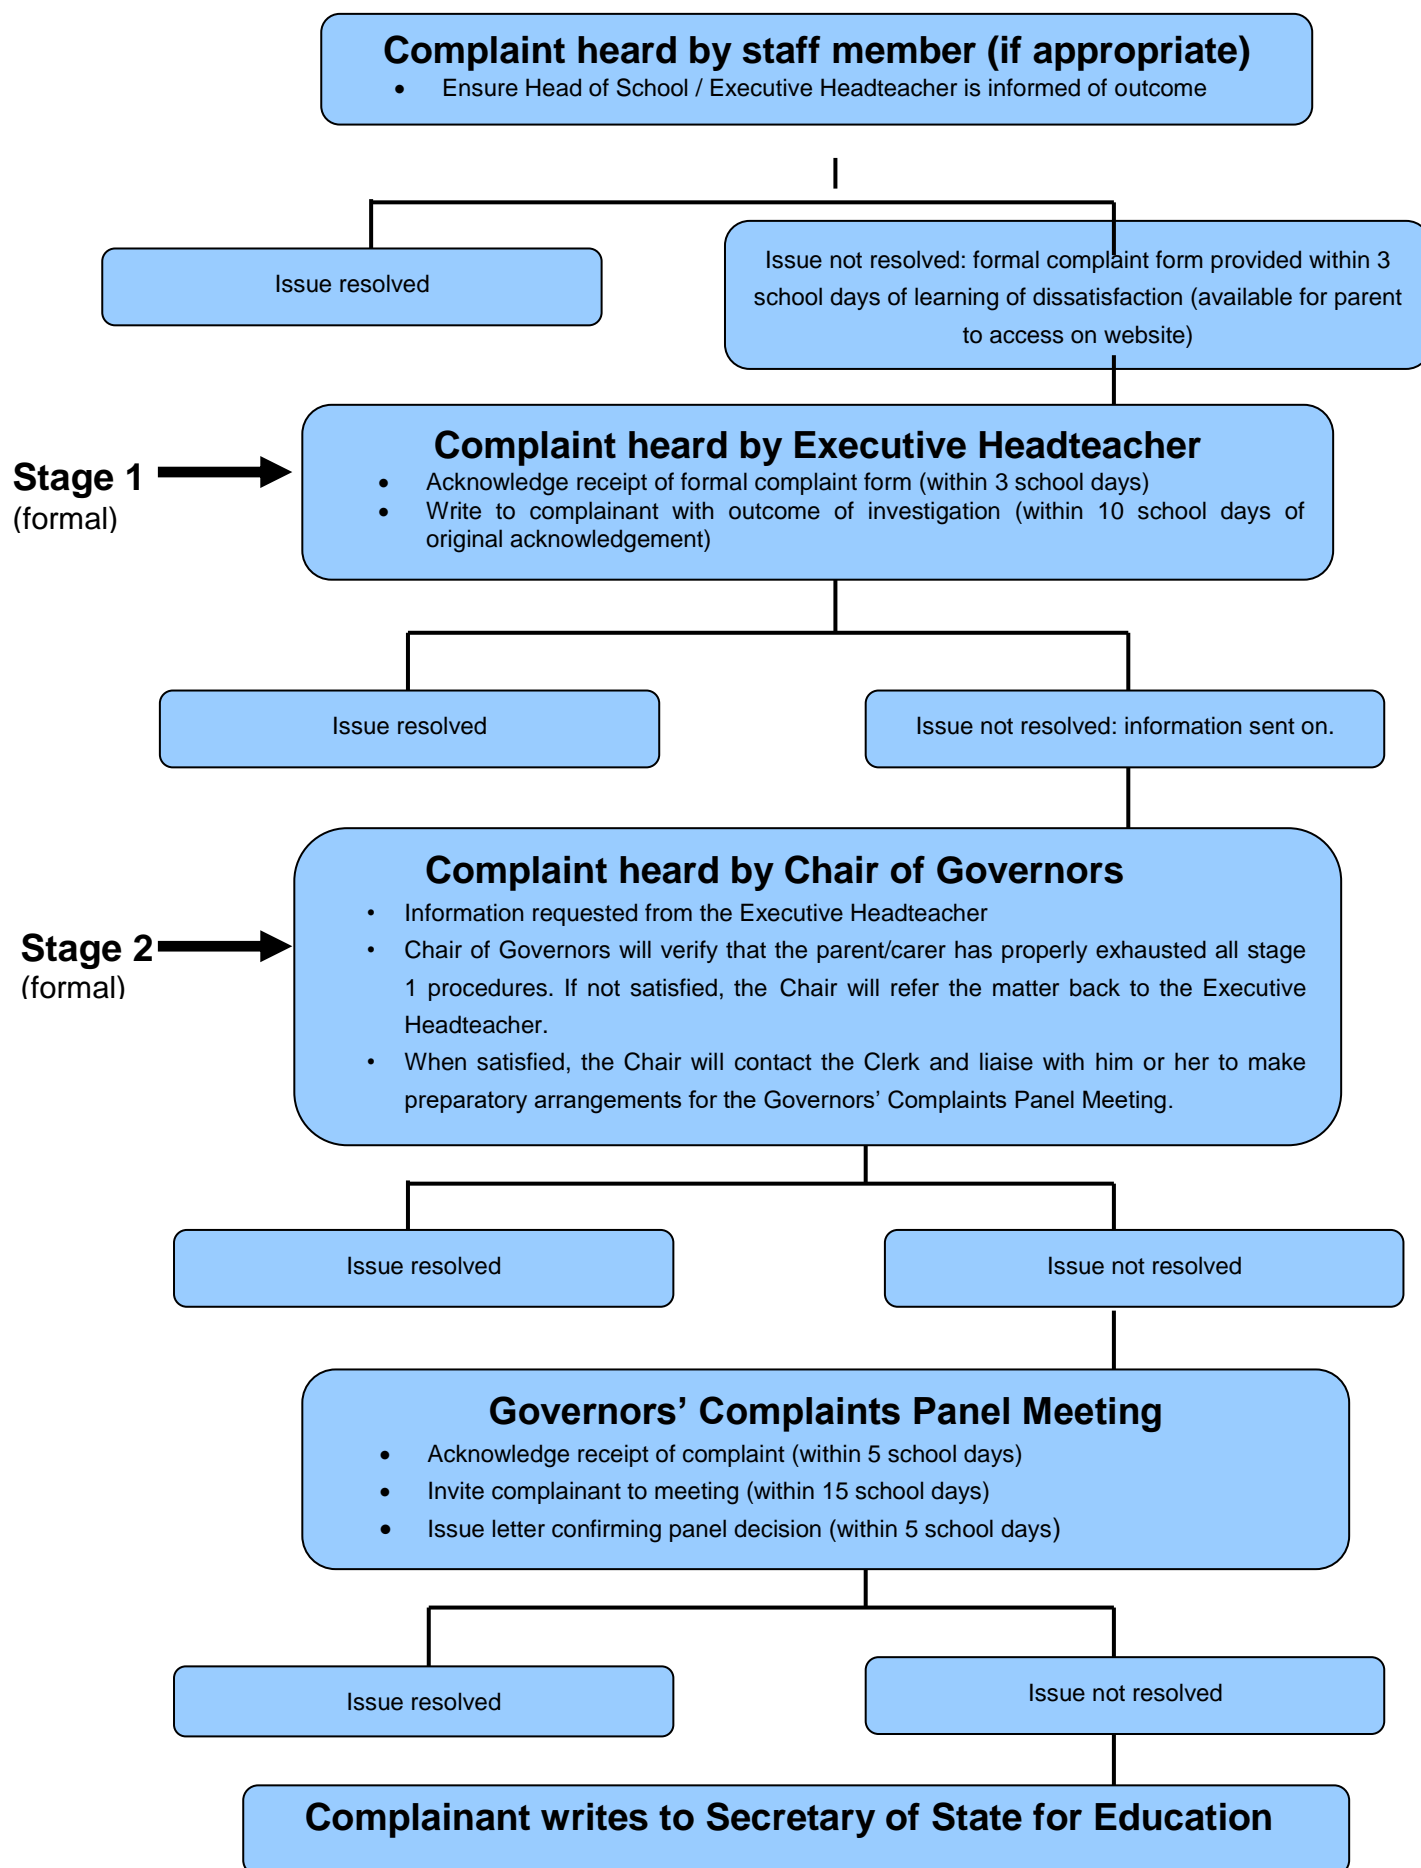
Complaint heard by staff member (if appropriate)

- Ensure Head of School / Executive Headteacher is informed of outcome

Issue resolved

Issue not resolved: formal complaint form provided within 3 school days of learning of dissatisfaction (available for parent to access on website)

Stage 1 (formal)

Complaint heard by Executive Headteacher

- Acknowledge receipt of formal complaint form (within 3 school days)
- Write to complainant with outcome of investigation (within 10 school days of original acknowledgement)

Issue resolved

Issue not resolved: information sent on.

Stage 2 (formal)

Complaint heard by Chair of Governors

- Information requested from the Executive Headteacher
- Chair of Governors will verify that the parent/carer has properly exhausted all stage 1 procedures. If not satisfied, the Chair will refer the matter back to the Executive Headteacher.
- When satisfied, the Chair will contact the Clerk and liaise with him or her to make preparatory arrangements for the Governors' Complaints Panel Meeting.

Issue resolved

Issue not resolved

Governors' Complaints Panel Meeting

- Acknowledge receipt of complaint (within 5 school days)
- Invite complainant to meeting (within 15 school days)
- Issue letter confirming panel decision (within 5 school days)

Issue resolved

Issue not resolved

Complainant writes to Secretary of State for Education